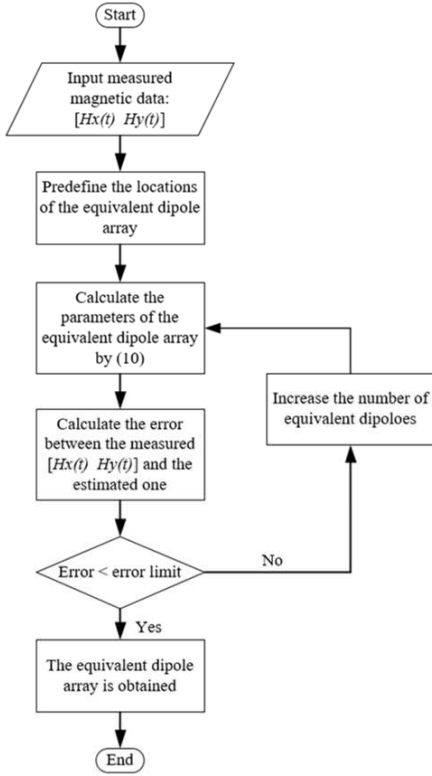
Start

Input measured magnetic data: $[Hx(t)\ \ Hy(t)]$

Predefine the locations of the equivalent dipole array

Calculate the parameters of the equivalent dipole array by (10)

Calculate the error between the measured $[Hx(t)\ \ Hy(t)]$ and the estimated one

Error < error limit

No

Increase the number of equivalent dipoloes

Yes

The equivalent dipole array is obtained

End